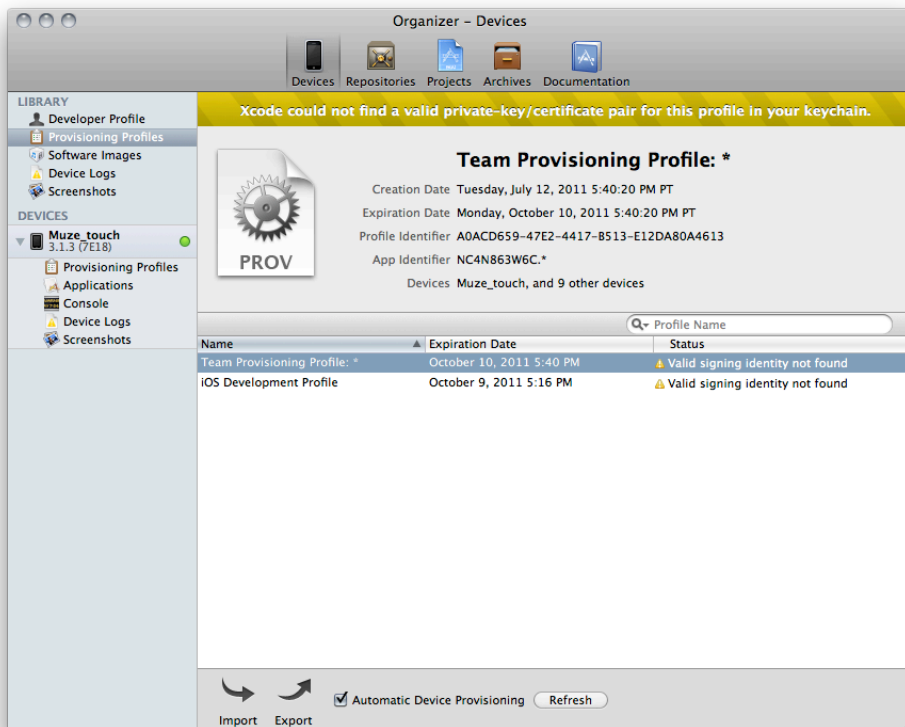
Organizer – Devices

Devices Repositories Projects Archives Documentation

LIBRARY
Developer Profile
Provisioning Profiles
Software Images
Device Logs
Screenshots

DEVICES
Muze_touch
3.1.3 (7E18)
Provisioning Profiles
Applications
Console
Device Logs
Screenshots

Xcode could not find a valid private-key/certificate pair for this profile in your keychain.

PROV

Team Provisioning Profile: *

Creation Date Tuesday, July 12, 2011 5:40:20 PM PT
Expiration Date Monday, October 10, 2011 5:40:20 PM PT
Profile Identifier A0ACD659-47E2-4417-B513-E12DA80A4613
App Identifier NC4N863W6C.*
Devices Muze_touch, and 9 other devices

Profile Name

| Name | Expiration Date | Status |
|---|---|---|
| Team Provisioning Profile: * | October 10, 2011 5:40 PM | Valid signing identity not found |
| iOS Development Profile | October 9, 2011 5:16 PM | Valid signing identity not found |

Import Export Automatic Device Provisioning Refresh